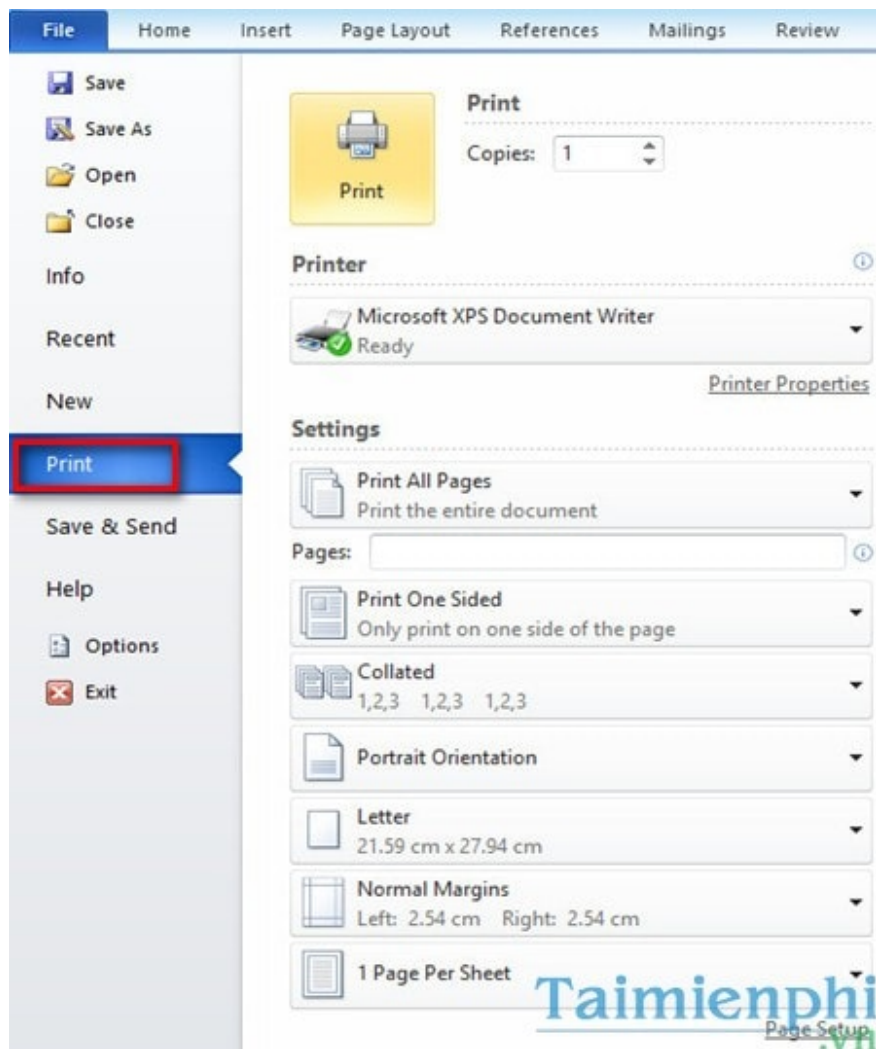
File Home Insert Page Layout References Mailings Review

Save
Save As
Open
Close
Info
Recent
New
Print
Save & Send
Help
Options
Exit

Print

Print

Copies: 1

Printer

Microsoft XPS Document Writer
Ready

Printer Properties

Settings

Print All Pages
Print the entire document

Pages:

Print One Sided
Only print on one side of the page

Collated
1,2,3 1,2,3 1,2,3

Portrait Orientation

Letter
21.59 cm x 27.94 cm

Normal Margins
Left: 2.54 cm Right: 2.54 cm

1 Page Per Sheet

Taimienphi
.vn

Page Setup